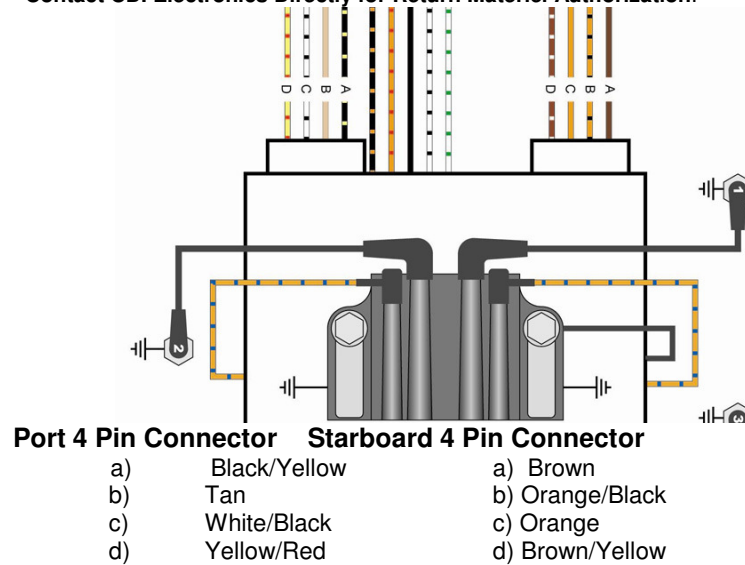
Contact CDI Electronics Directly for Return Material Authorization.

D C B A

D C B A

1

2

3

Port 4 Pin Connector Starboard 4 Pin Connector

a) Black/Yellow
b) Tan
c) White/Black
d) Yellow/Red

a) Brown
b) Orange/Black
c) Orange
d) Brown/Yellow